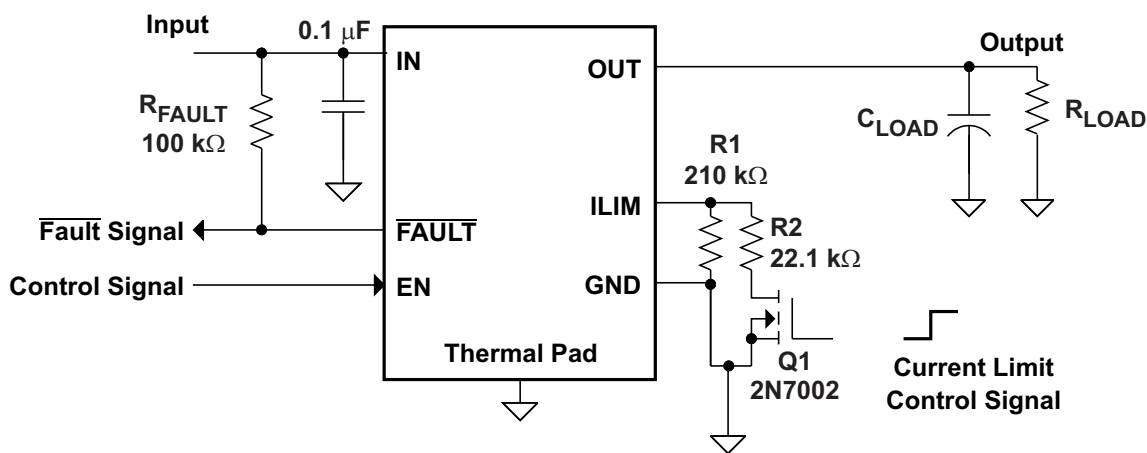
Input
0.1 μF
IN
OUT
Output
$R_{FAULT}$
100 kΩ
$C_{LOAD}$
$R_{LOAD}$
R1
210 kΩ
ILIM
R2
22.1 kΩ
$\overline{\text{Fault}}$ Signal
$\overline{\text{FAULT}}$
Control Signal
EN
GND
Thermal Pad
Q1
2N7002
Current Limit
Control Signal